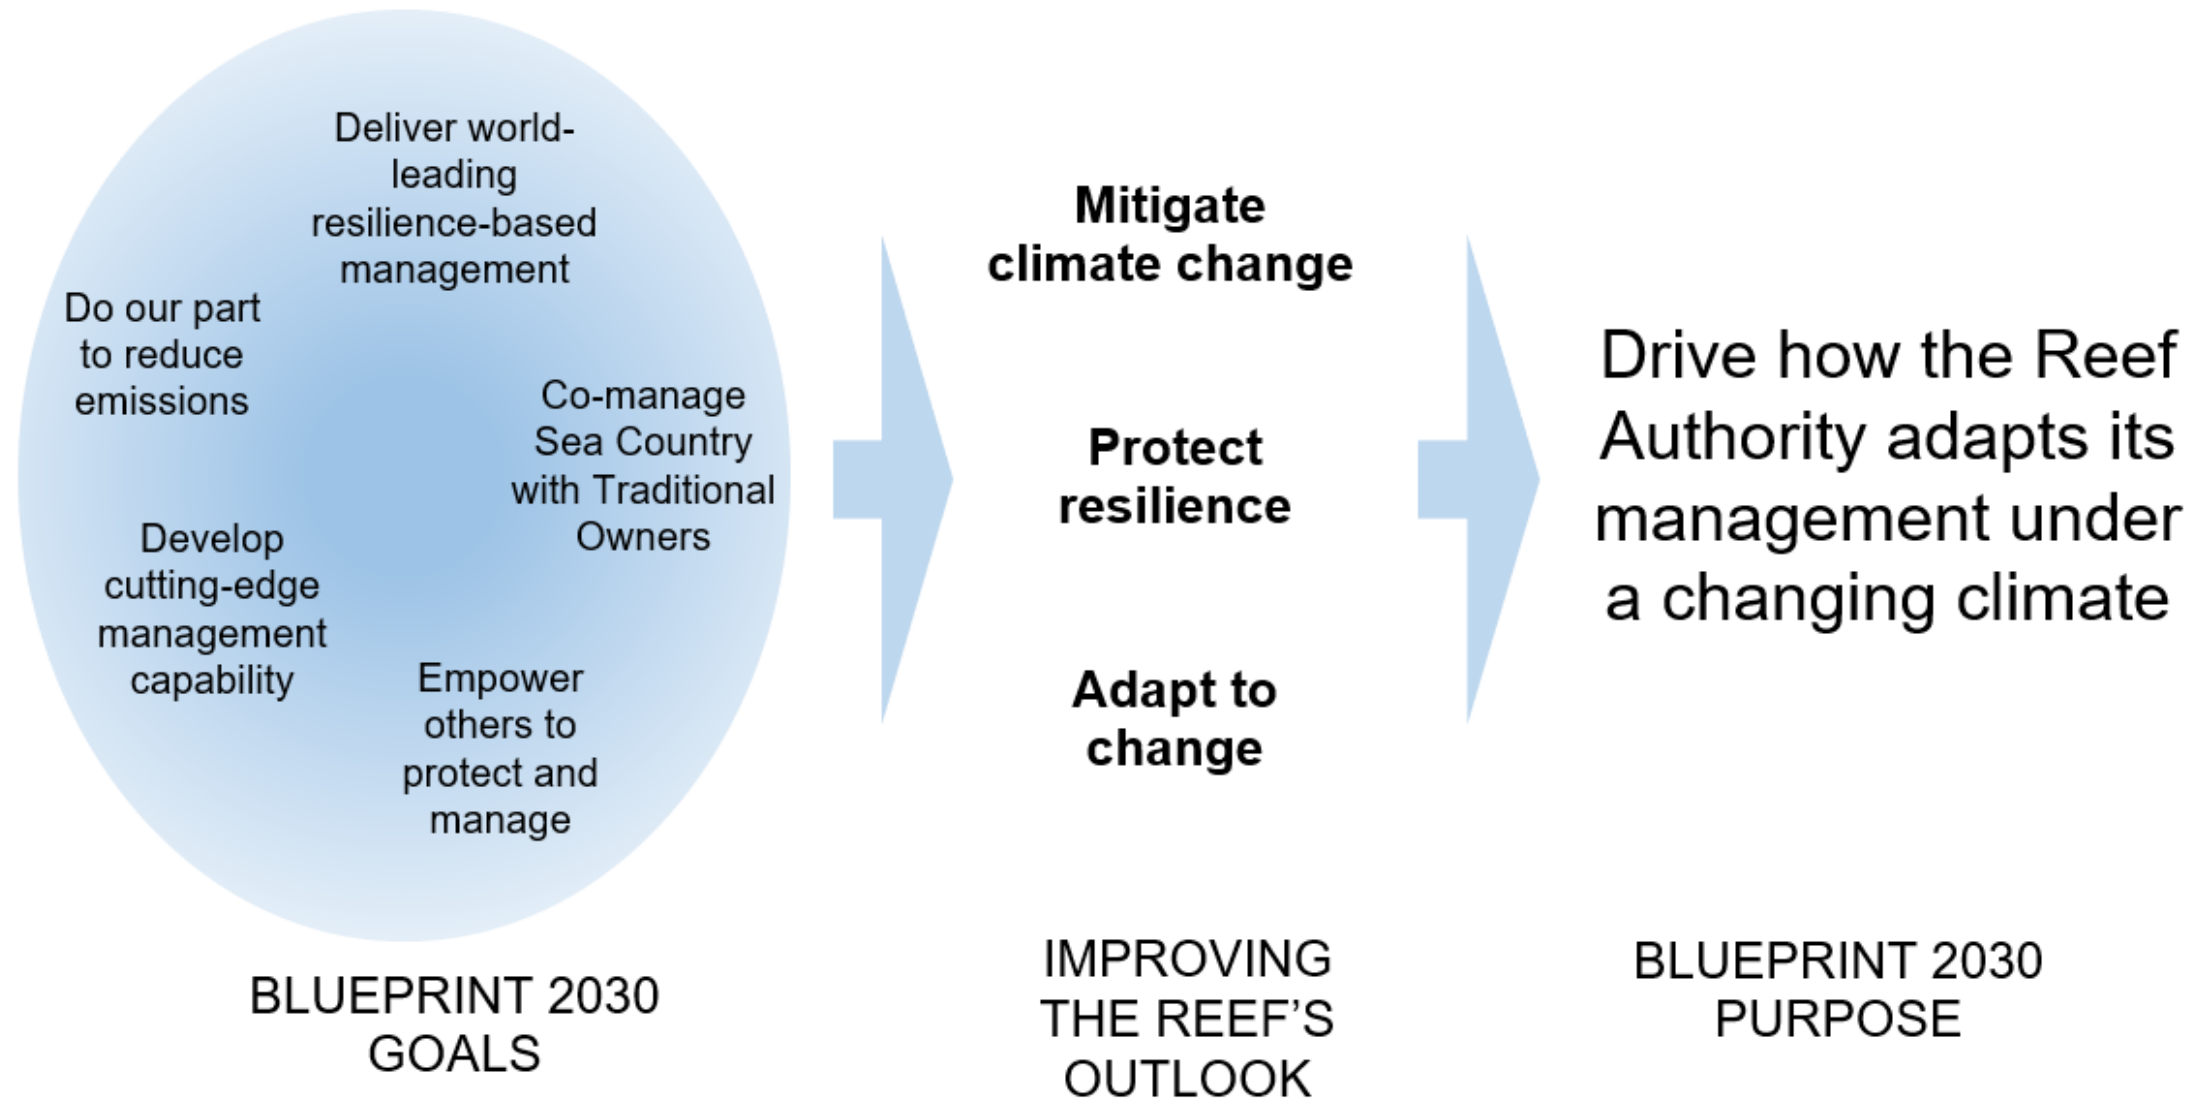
Deliver world-leading resilience-based management

Do our part to reduce emissions

Co-manage Sea Country with Traditional Owners

Develop cutting-edge management capability

Empower others to protect and manage

BLUEPRINT 2030 GOALS

**Mitigate climate change**

**Protect resilience**

**Adapt to change**

IMPROVING THE REEF'S OUTLOOK

Drive how the Reef Authority adapts its management under a changing climate

BLUEPRINT 2030 PURPOSE